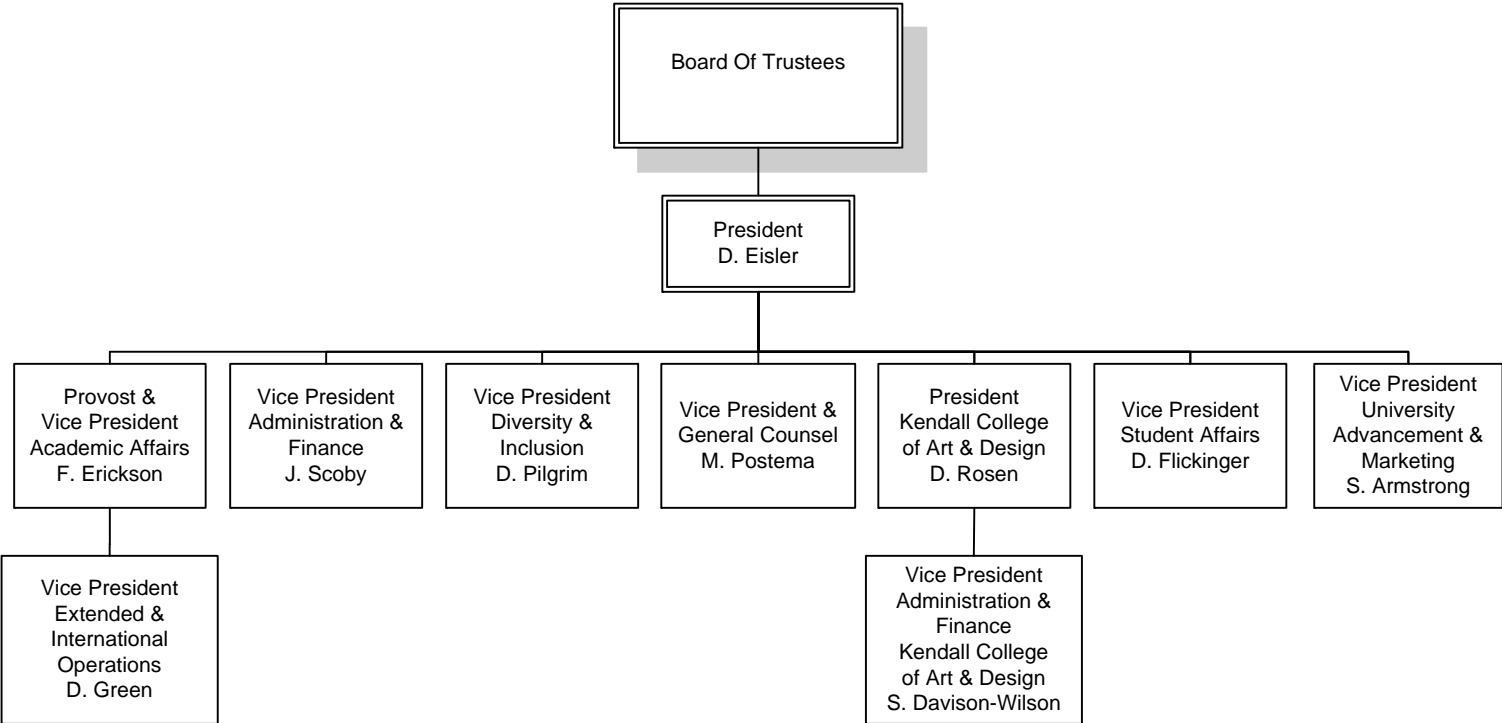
Board Of Trustees

President
D. Eisler

Provost &
Vice President
Academic Affairs
F. Erickson

Vice President
Administration &
Finance
J. Scoby

Vice President
Diversity &
Inclusion
D. Pilgrim

Vice President &
General Counsel
M. Postema

President
Kendall College
of Art & Design
D. Rosen

Vice President
Student Affairs
D. Flickinger

Vice President
University
Advancement &
Marketing
S. Armstrong

Vice President
Extended &
International
Operations
D. Green

Vice President
Administration &
Finance
Kendall College
of Art & Design
S. Davison-Wilson